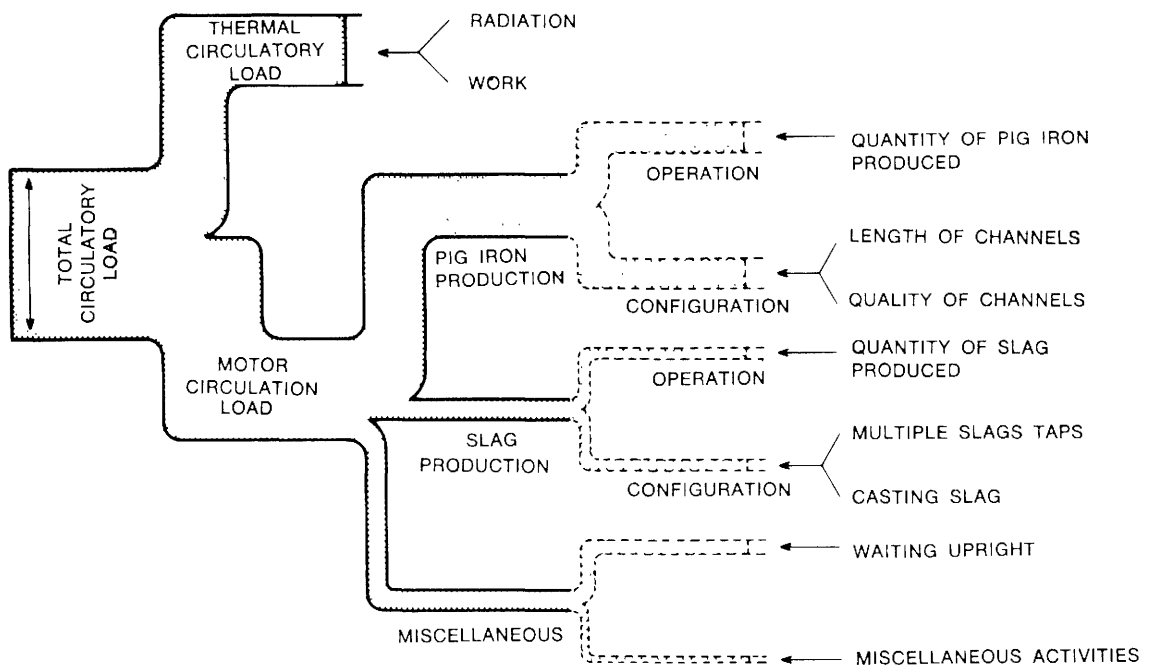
TOTAL CIRCULATORY LOAD

THERMAL CIRCULATORY LOAD

RADIATION

WORK

MOTOR CIRCULATION LOAD

PIG IRON PRODUCTION

OPERATION

QUANTITY OF PIG IRON PRODUCED

CONFIGURATION

LENGTH OF CHANNELS

QUALITY OF CHANNELS

SLAG PRODUCTION

OPERATION

QUANTITY OF SLAG PRODUCED

CONFIGURATION

MULTIPLE SLAGS TAPS

CASTING SLAG

MISCELLANEOUS

WAITING UPRIGHT

MISCELLANEOUS ACTIVITIES